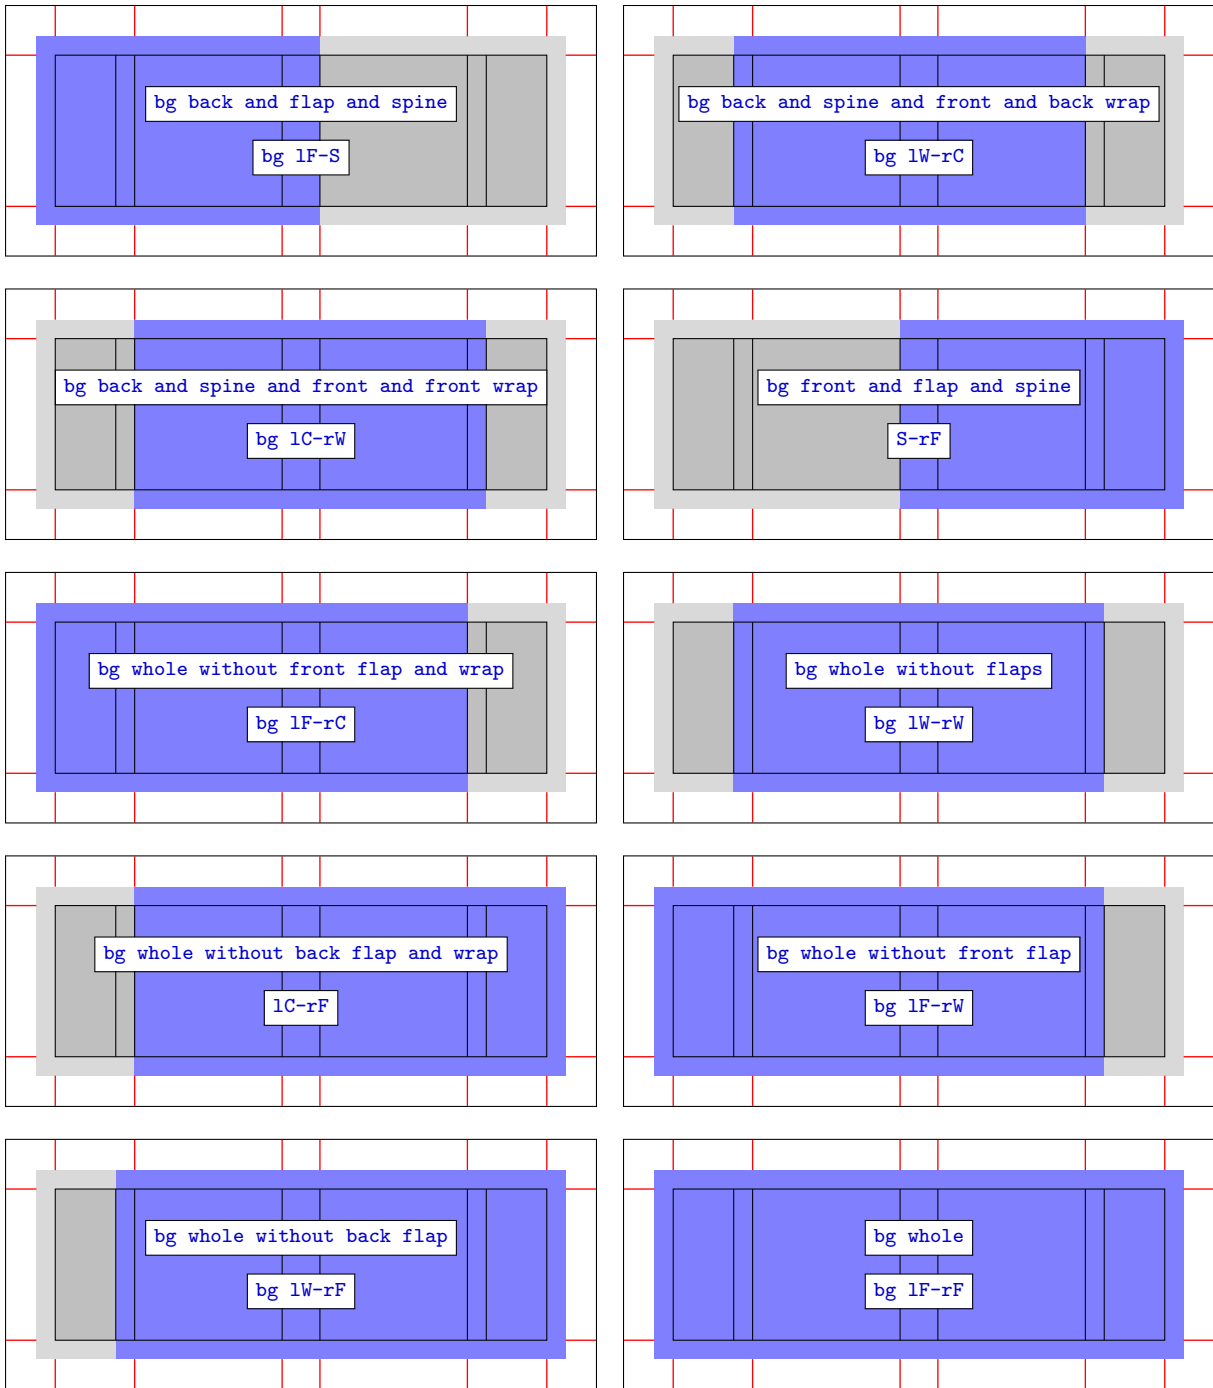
bg back and flap and spine

bg lF-S

bg back and spine and front and back wrap

bg lW-rC

bg back and spine and front and front wrap

bg lC-rW

bg front and flap and spine

S-rF

bg whole without front flap and wrap

bg lF-rC

bg whole without flaps

bg lW-rW

bg whole without back flap and wrap

lC-rF

bg whole without front flap

bg lF-rW

bg whole without back flap

bg lW-rF

bg whole

bg lF-rF